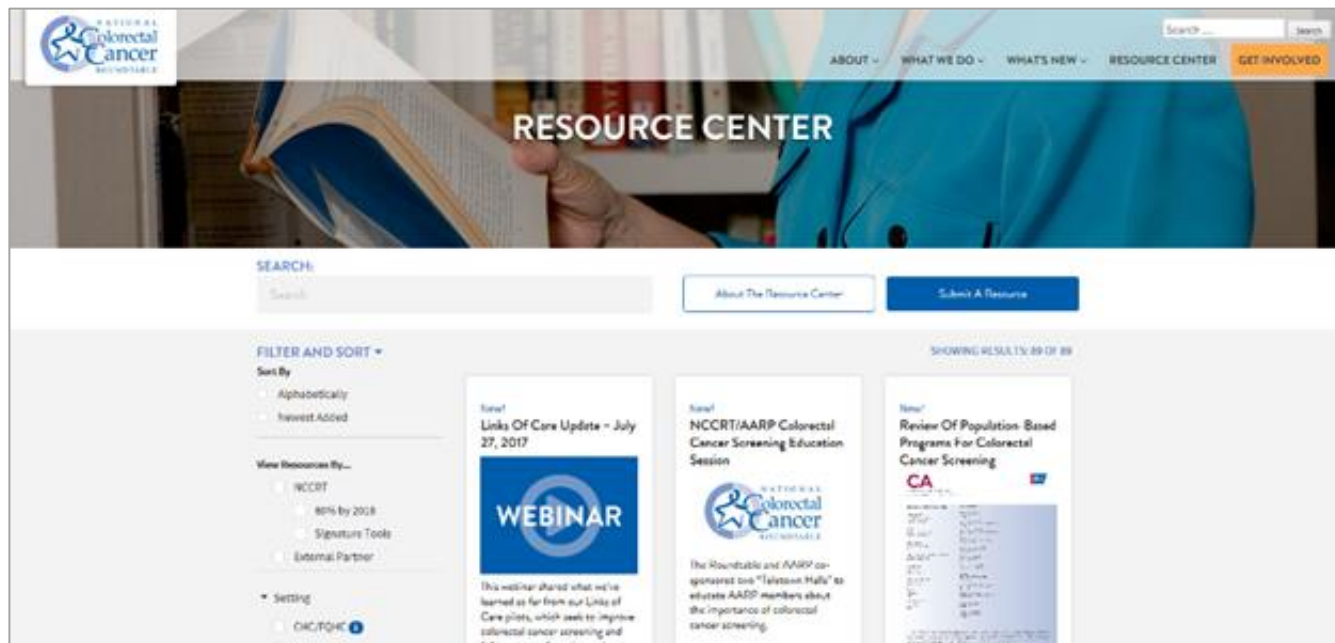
NATIONAL Colorectal Cancer ROUNDTABLE

Search ... Search

ABOUT WHAT WE DO WHAT'S NEW RESOURCE CENTER GET INVOLVED

RESOURCE CENTER

SEARCH:

Search

About The Resource Center

Submit A Resource

FILTER AND SORT

SHOWING RESULTS: 89 OF 89

Sort By

Alphabetically

Newest Added

View Resources By...

NCCRT

80% by 2018

Signature Tools

External Partner

Setting

CHC/FQHC

New!

Links Of Care Update – July 27, 2017

WEBINAR

This webinar shared what we've learned so far from our Links of Care pilots, which seek to improve colorectal cancer screening and

New!

NCCRT/AARP Colorectal Cancer Screening Education Session

NATIONAL Colorectal Cancer ROUNDTABLE

The Roundtable and AARP co-sponsored two "Teletown Halls" to educate AARP members about the importance of colorectal cancer screening.

New!

Review Of Population-Based Programs For Colorectal Cancer Screening

CA

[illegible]